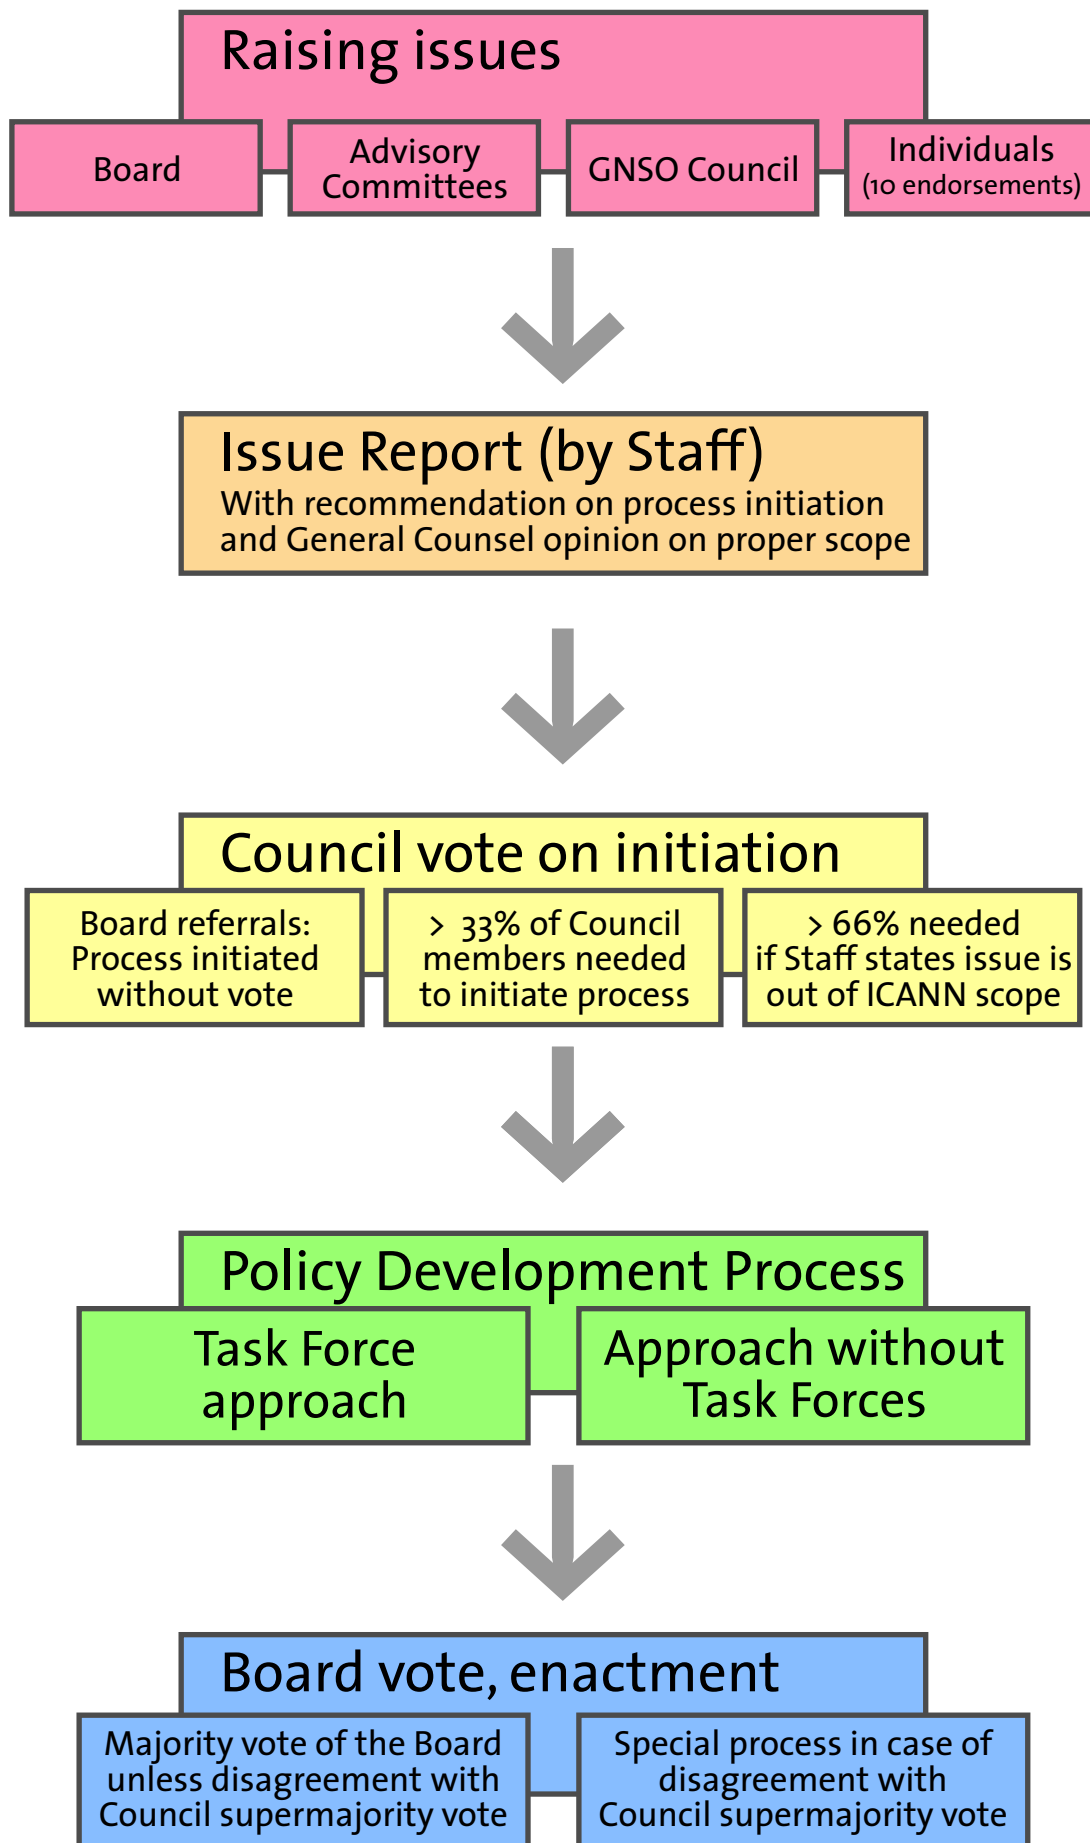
Raising issues

Board

Advisory Committees

GNSO Council

Individuals (10 endorsements)

Issue Report (by Staff)

With recommendation on process initiation and General Counsel opinion on proper scope

Council vote on initiation

Board referrals: Process initiated without vote

> 33% of Council members needed to initiate process

> 66% needed if Staff states issue is out of ICANN scope

Policy Development Process

Task Force approach

Approach without Task Forces

Board vote, enactment

Majority vote of the Board unless disagreement with Council supermajority vote

Special process in case of disagreement with Council supermajority vote